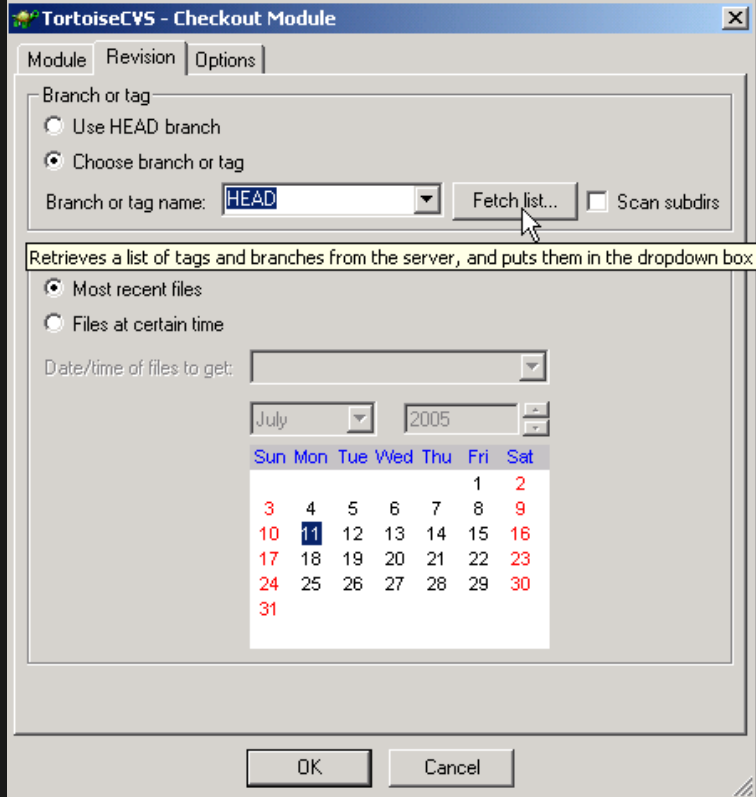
TortoiseCVS - Checkout Module

Module | Revision | Options

Branch or tag

Use HEAD branch

Choose branch or tag

Branch or tag name: HEAD

Fetch list...

Scan subdirs

Retrieves a list of tags and branches from the server, and puts them in the dropdown box

Most recent files

Files at certain time

Date/time of files to get:

July

2005

| Sun | Mon | Tue | Wed | Thu | Fri | Sat |
|---|---|---|---|---|---|---|
| | | | | | 1 | 2 |
| 3 | 4 | 5 | 6 | 7 | 8 | 9 |
| 10 | 11 | 12 | 13 | 14 | 15 | 16 |
| 17 | 18 | 19 | 20 | 21 | 22 | 23 |
| 24 | 25 | 26 | 27 | 28 | 29 | 30 |
| 31 | | | | | | |

OK

Cancel